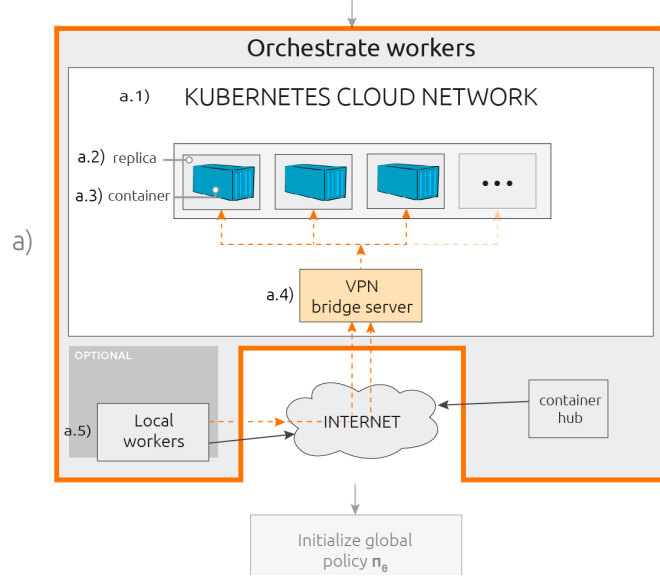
a)

Orchestrate workers

a.1) KUBERNETES CLOUD NETWORK

a.2) replica

a.3) container

...

a.4) VPN bridge server

OPTIONAL

a.5) Local workers

INTERNET

container hub

Initialize global policy $\pi_\theta$